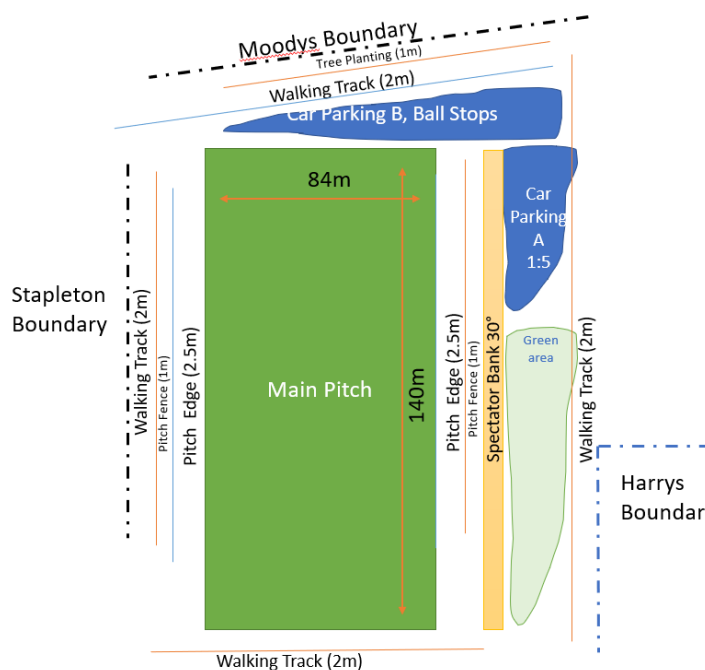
Moodys Boundary
Tree Planting (1m)
Walking Track (2m)
Car Parking B, Ball Stops

84m

Car Parking A 1:5

Stapleton Boundary

Walking Track (2m)
Pitch Fence (1m)
Pitch Edge (2.5m)

Main Pitch

140m

Pitch Edge (2.5m)
Pitch Fence (1m)
Spectator Bank 30°

Green area

Walking Track (2m)

Harrys Boundar

Walking Track (2m)